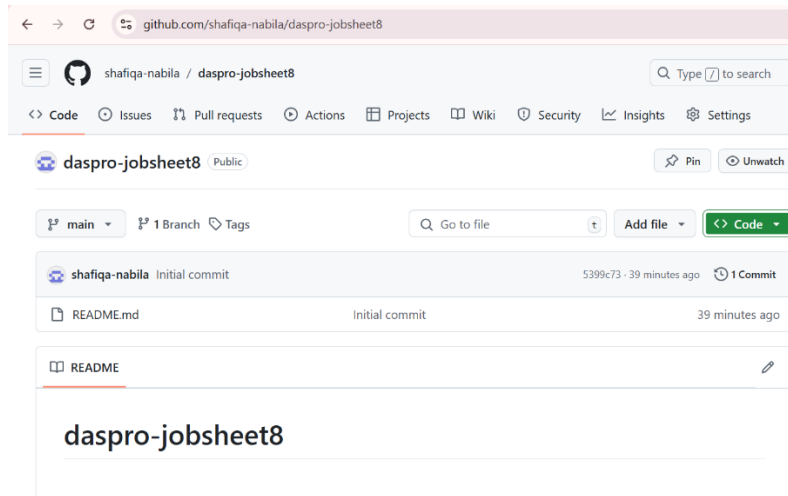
github.com/shafiqa-nabila/daspro-jobsheet8

shafiqa-nabila / daspro-jobsheet8

Type / to search

Code Issues Pull requests Actions Projects Wiki Security Insights Settings

daspro-jobsheet8 Public

Pin Unwatch

main 1 Branch Tags

Go to file t

Add file

Code

shafiqa-nabila Initial commit

5399c73 · 39 minutes ago

1 Commit

| README.md | Initial commit | 39 minutes ago |
|---|---|---|

README

daspro-jobsheet8